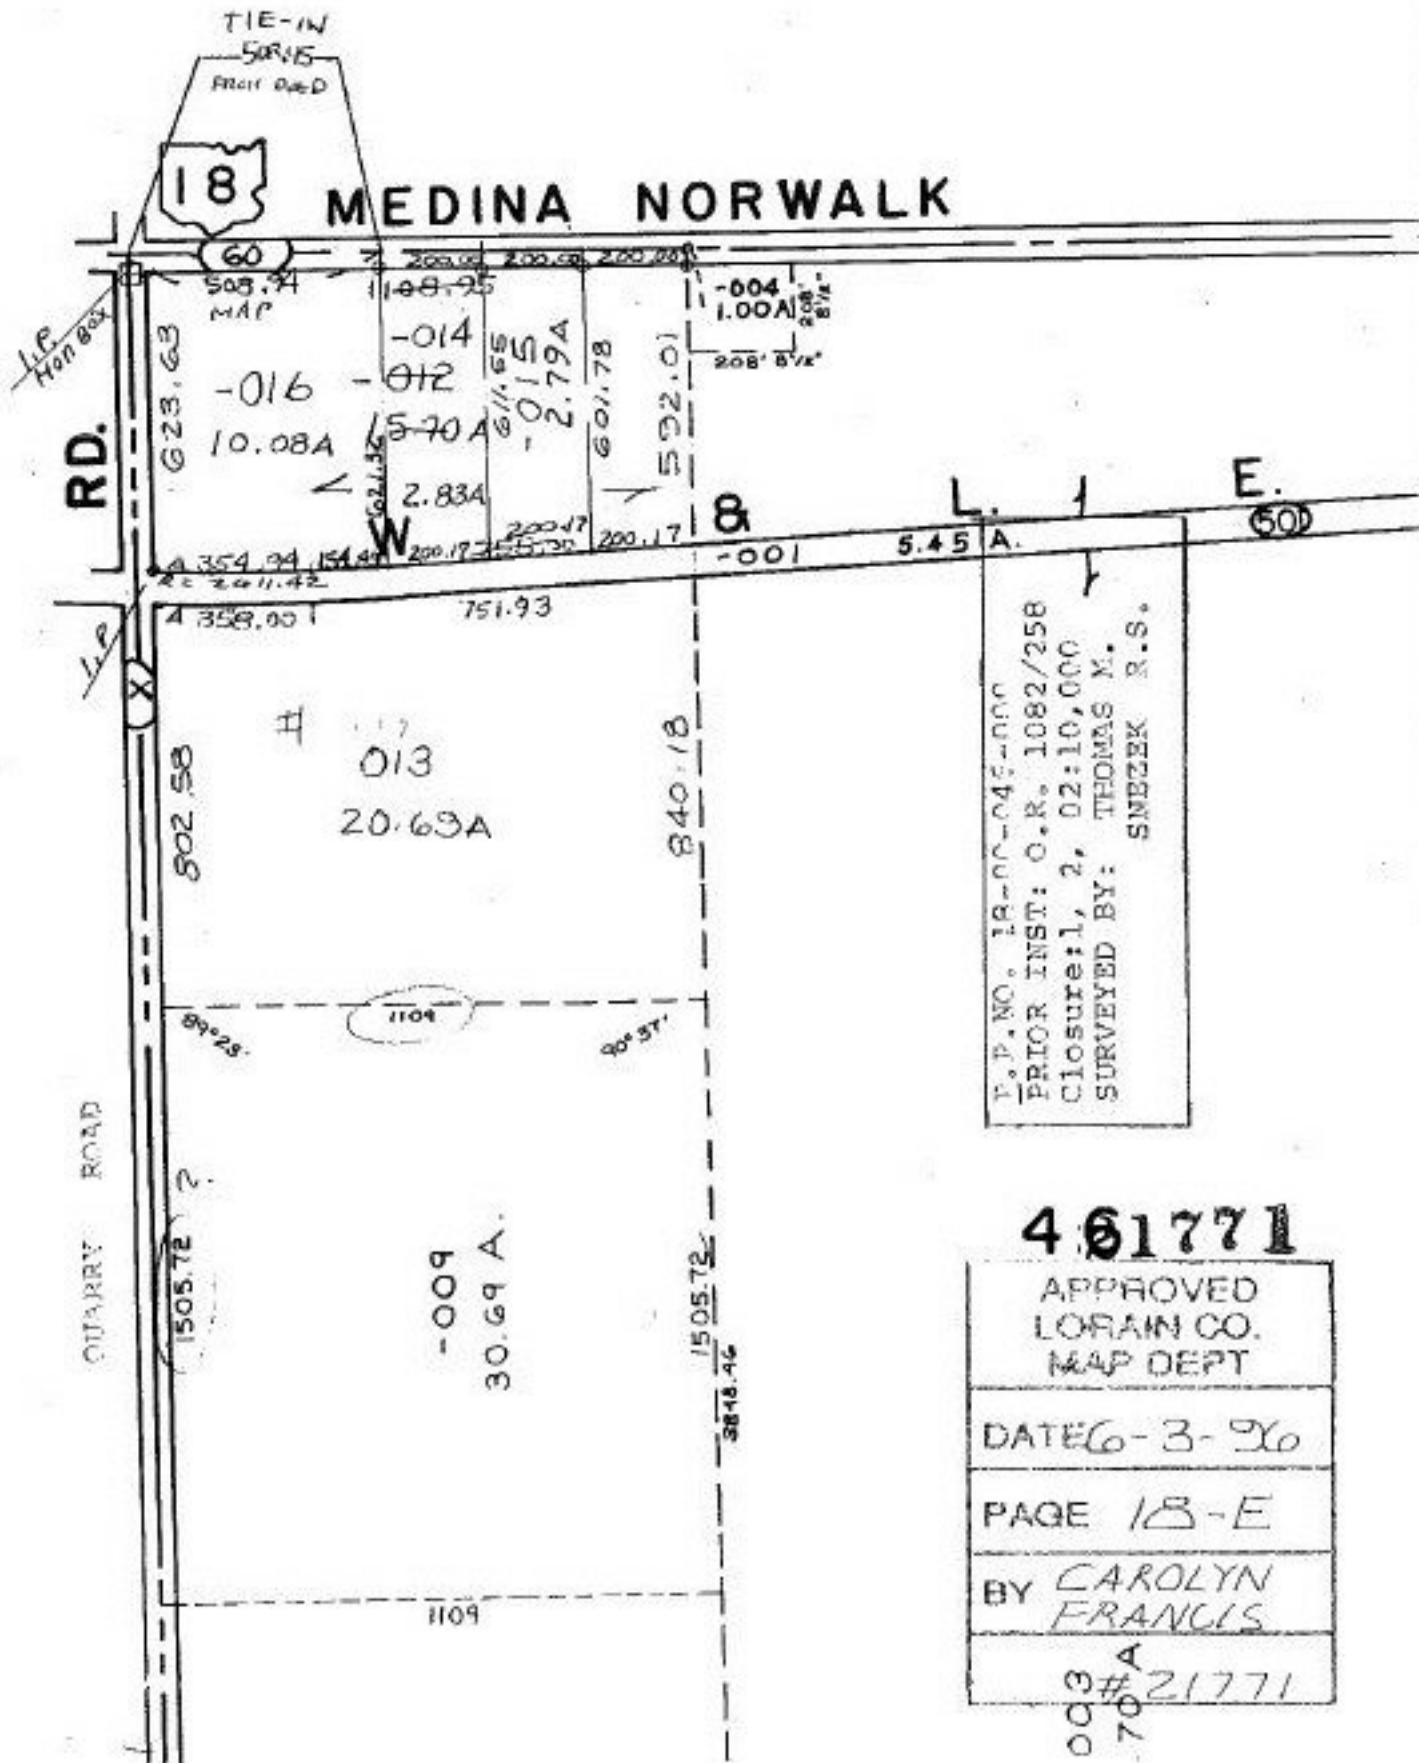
TIE-IN
50R/15
FROM DEED

18

MEDINA NORWALK

60

200.00 200.00 200.00

508.74
MAP

108.95

-004
1.00A

208' 8½"

208' 8½"

I.P.
Mon Box

623.63

-014

-012

-016

10.08A

15.70A

611.65

-015
2.79A

601.78

592.01

621.35

2.83A

RD.

W

&

L.

E.

50

354.94 154.49

200.17

200.17

155.30

200.17

-001

5.45 A.

R= 2011.42

358.00

751.93

I.P.

X

P.P. NO. 18-00-045-000
PRIOR INST: O.R. 1082/258
Closure:1, 2, 02:10,000
SURVEYED BY: THOMAS M. SNEZEK R.S.

#

013

20.69A

802.58

840.18

1109

89°28'

90°37'

QUARRY ROAD

-009
30.69 A.

1505.72

1505.72

3848.46

461771

APPROVED
LORAIN CO.
MAP DEPT

DATE 6-3-96

PAGE 18-E

BY CAROLYN FRANCIS

#21771

1109

003
70A